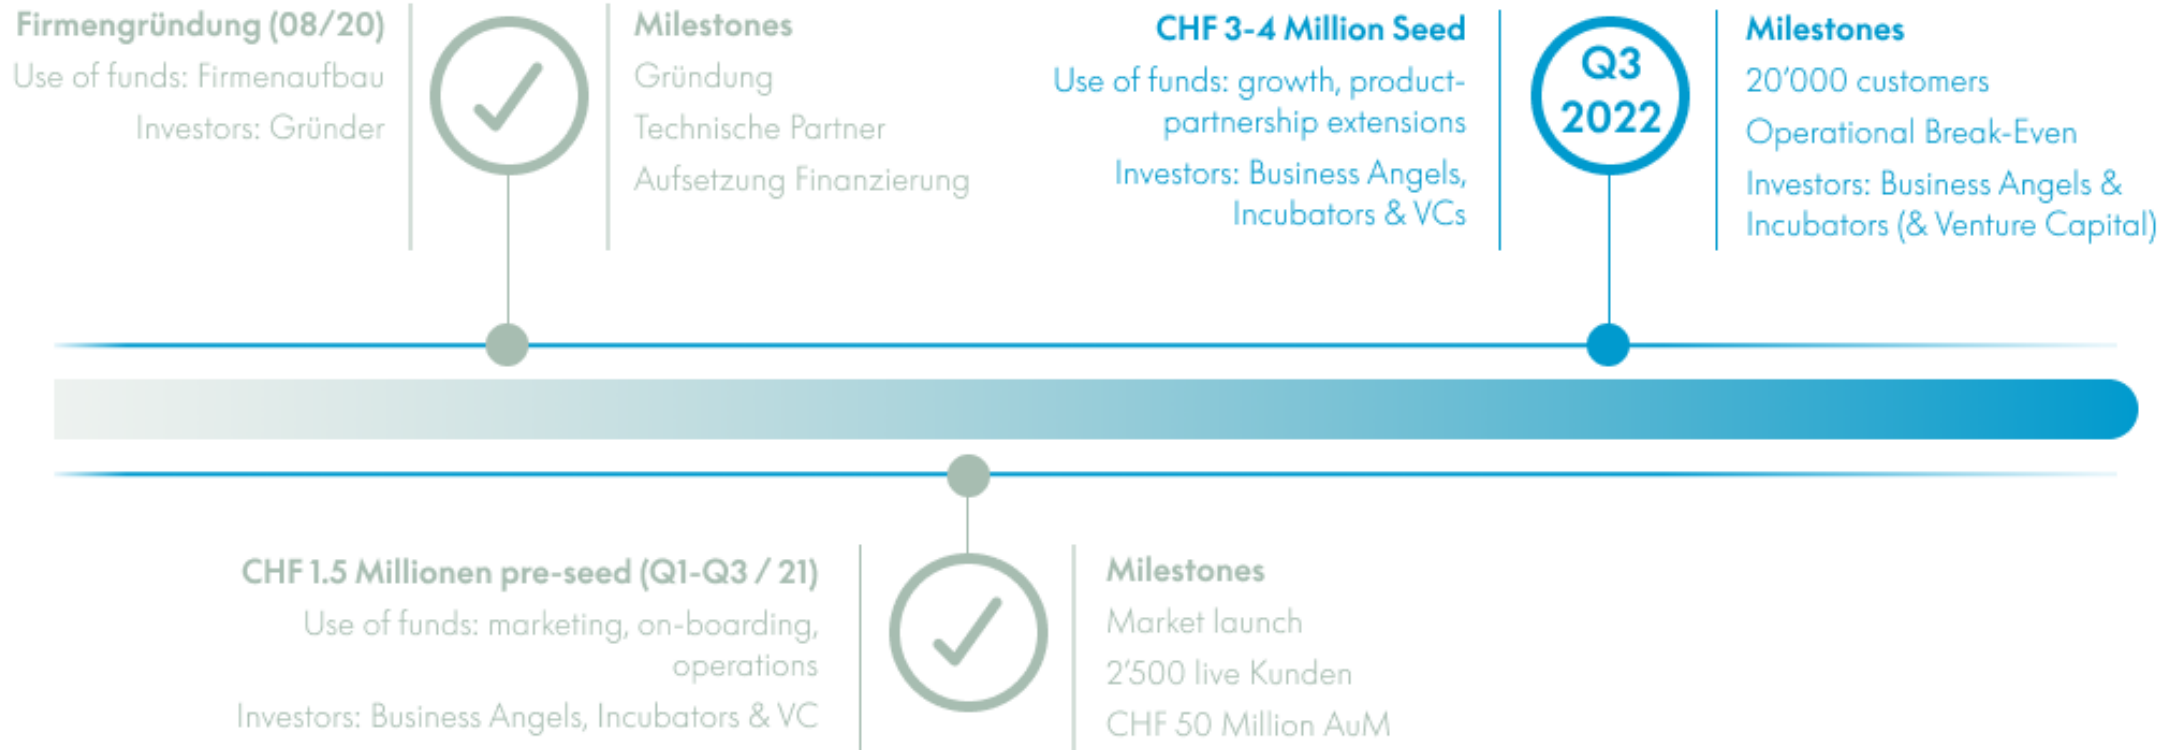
Firmengründung (08/20)
Use of funds: Firmenaufbau
Investors: Gründer

Milestones
Gründung
Technische Partner
Aufsetzung Finanzierung

CHF 3-4 Million Seed
Use of funds: growth, product-partnership extensions
Investors: Business Angels, Incubators & VCs

Q3 2022

Milestones
20'000 customers
Operational Break-Even
Investors: Business Angels & Incubators (& Venture Capital)

CHF 1.5 Millionen pre-seed (Q1-Q3 / 21)
Use of funds: marketing, on-boarding, operations
Investors: Business Angels, Incubators & VC

Milestones
Market launch
2'500 live Kunden
CHF 50 Million AuM